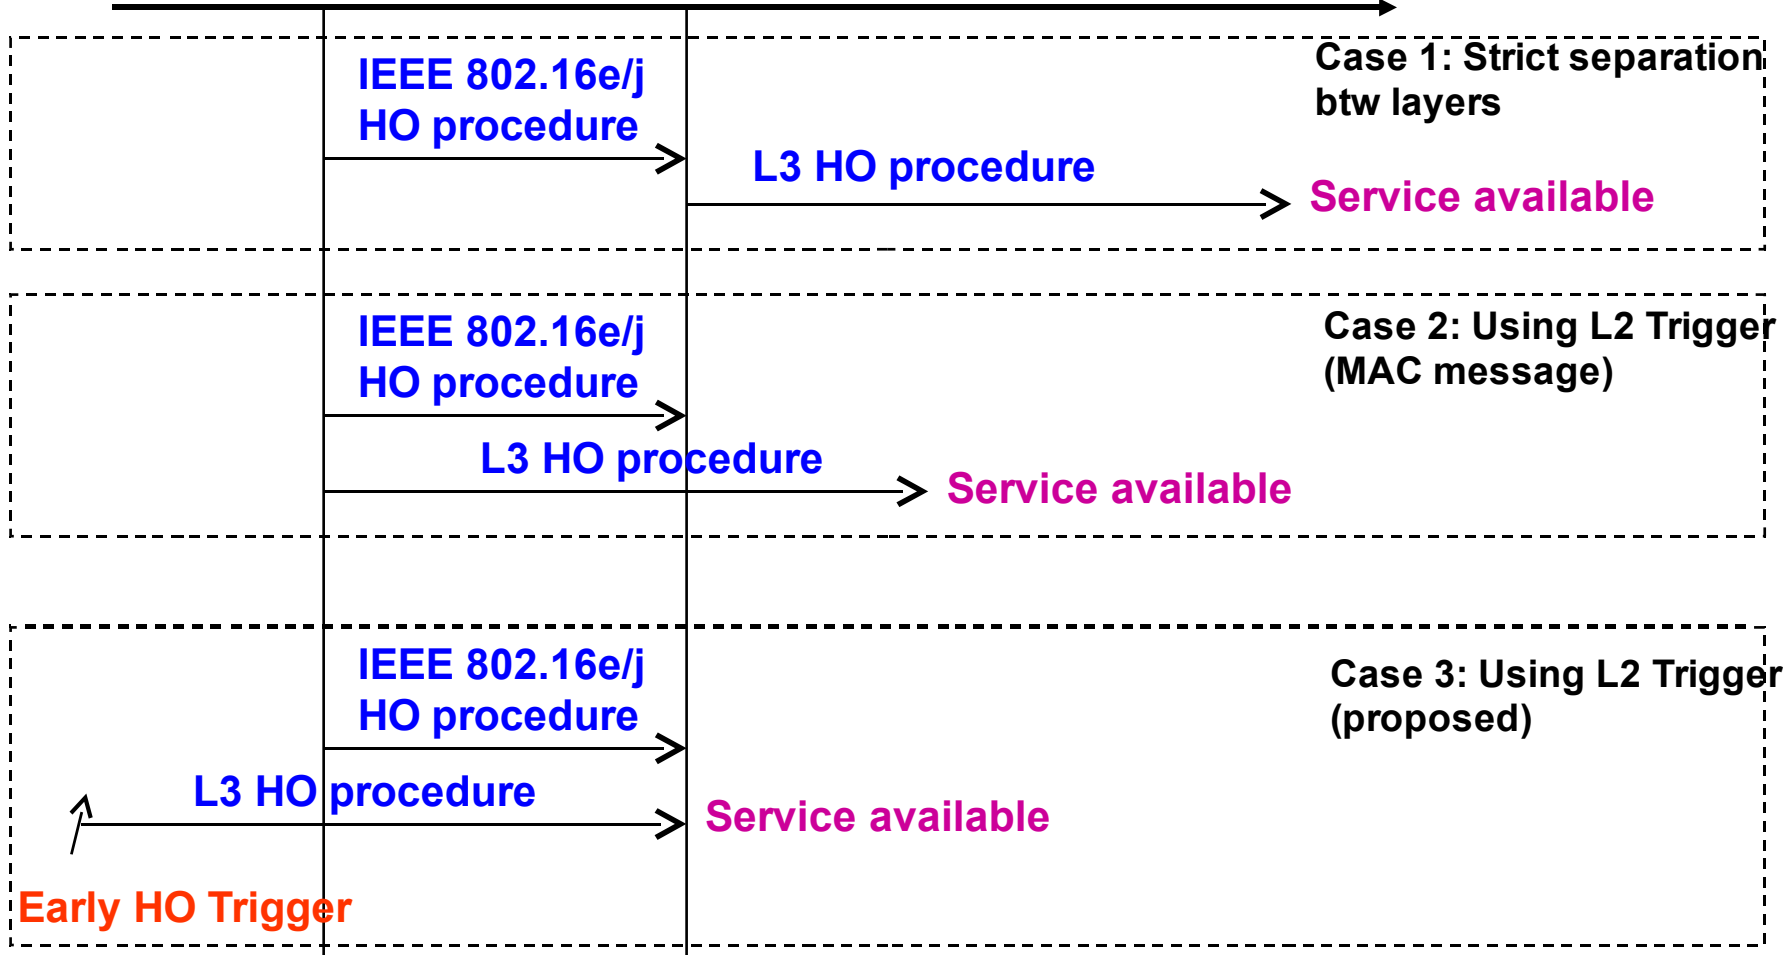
IEEE 802.16e/j HO procedure

Case 1: Strict separation btw layers

L3 HO procedure

Service available

IEEE 802.16e/j HO procedure

Case 2: Using L2 Trigger (MAC message)

L3 HO procedure

Service available

IEEE 802.16e/j HO procedure

Case 3: Using L2 Trigger (proposed)

L3 HO procedure

Service available

Early HO Trigger